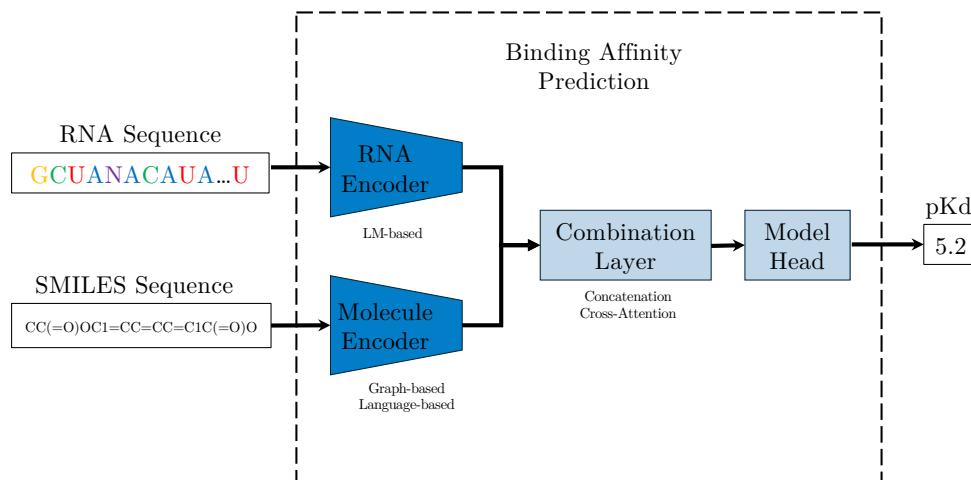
Binding Affinity Prediction

RNA Sequence

GCUANACAUA...U

SMILES Sequence

CC(=O)OC1=CC=CC=C1C(=O)O

RNA Encoder

LM-based

Molecule Encoder

Graph-based
Language-based

Combination Layer

Concatenation
Cross-Attention

Model Head

pKd

5.2